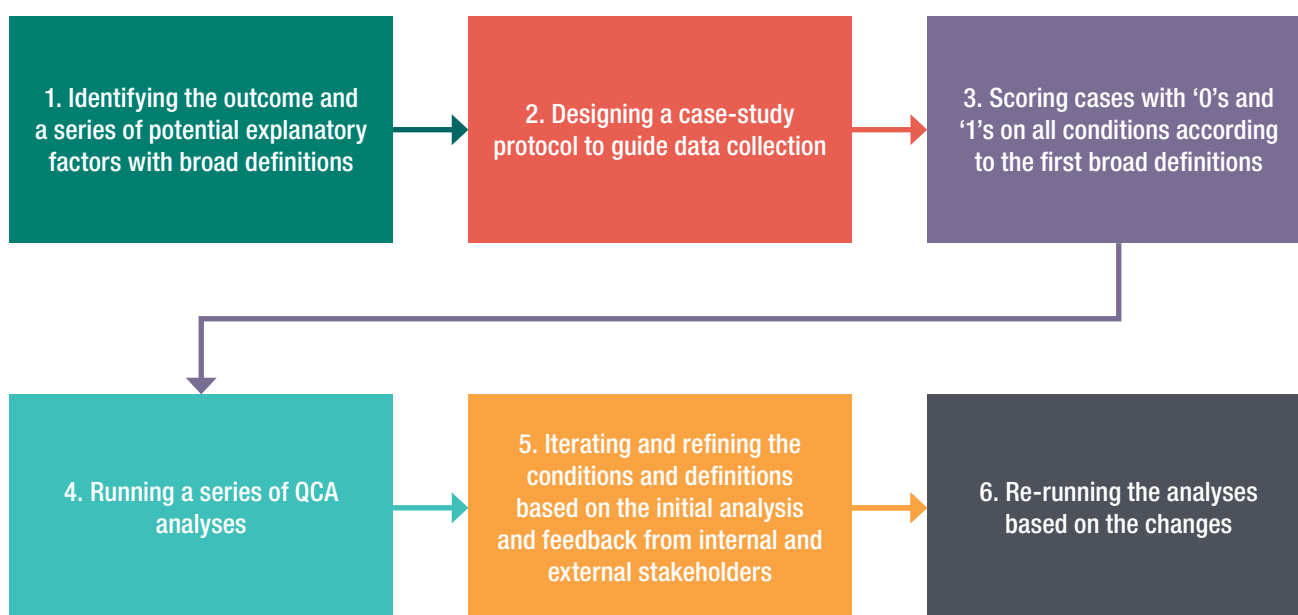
1. Identifying the outcome and a series of potential explanatory factors with broad definitions

2. Designing a case-study protocol to guide data collection

3. Scoring cases with ‘0’s and ‘1’s on all conditions according to the first broad definitions

4. Running a series of QCA analyses

5. Iterating and refining the conditions and definitions based on the initial analysis and feedback from internal and external stakeholders

6. Re-running the analyses based on the changes